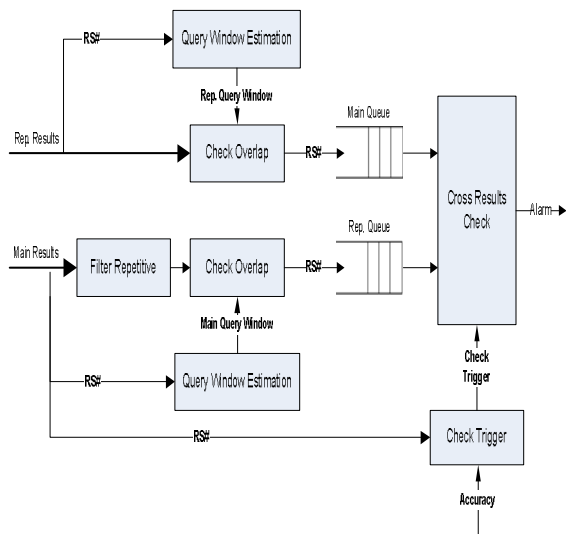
RS#

Query Window Estimation

Rep. Query Window

Rep. Results

Check Overlap

RS#

Main Queue

Cross Results Check

Alarm

Main Results

Filter Repetitive

Check Overlap

RS#

Rep. Queue

Main Query Window

RS#

Query Window Estimation

Check Trigger

RS#

Check Trigger

Accuracy